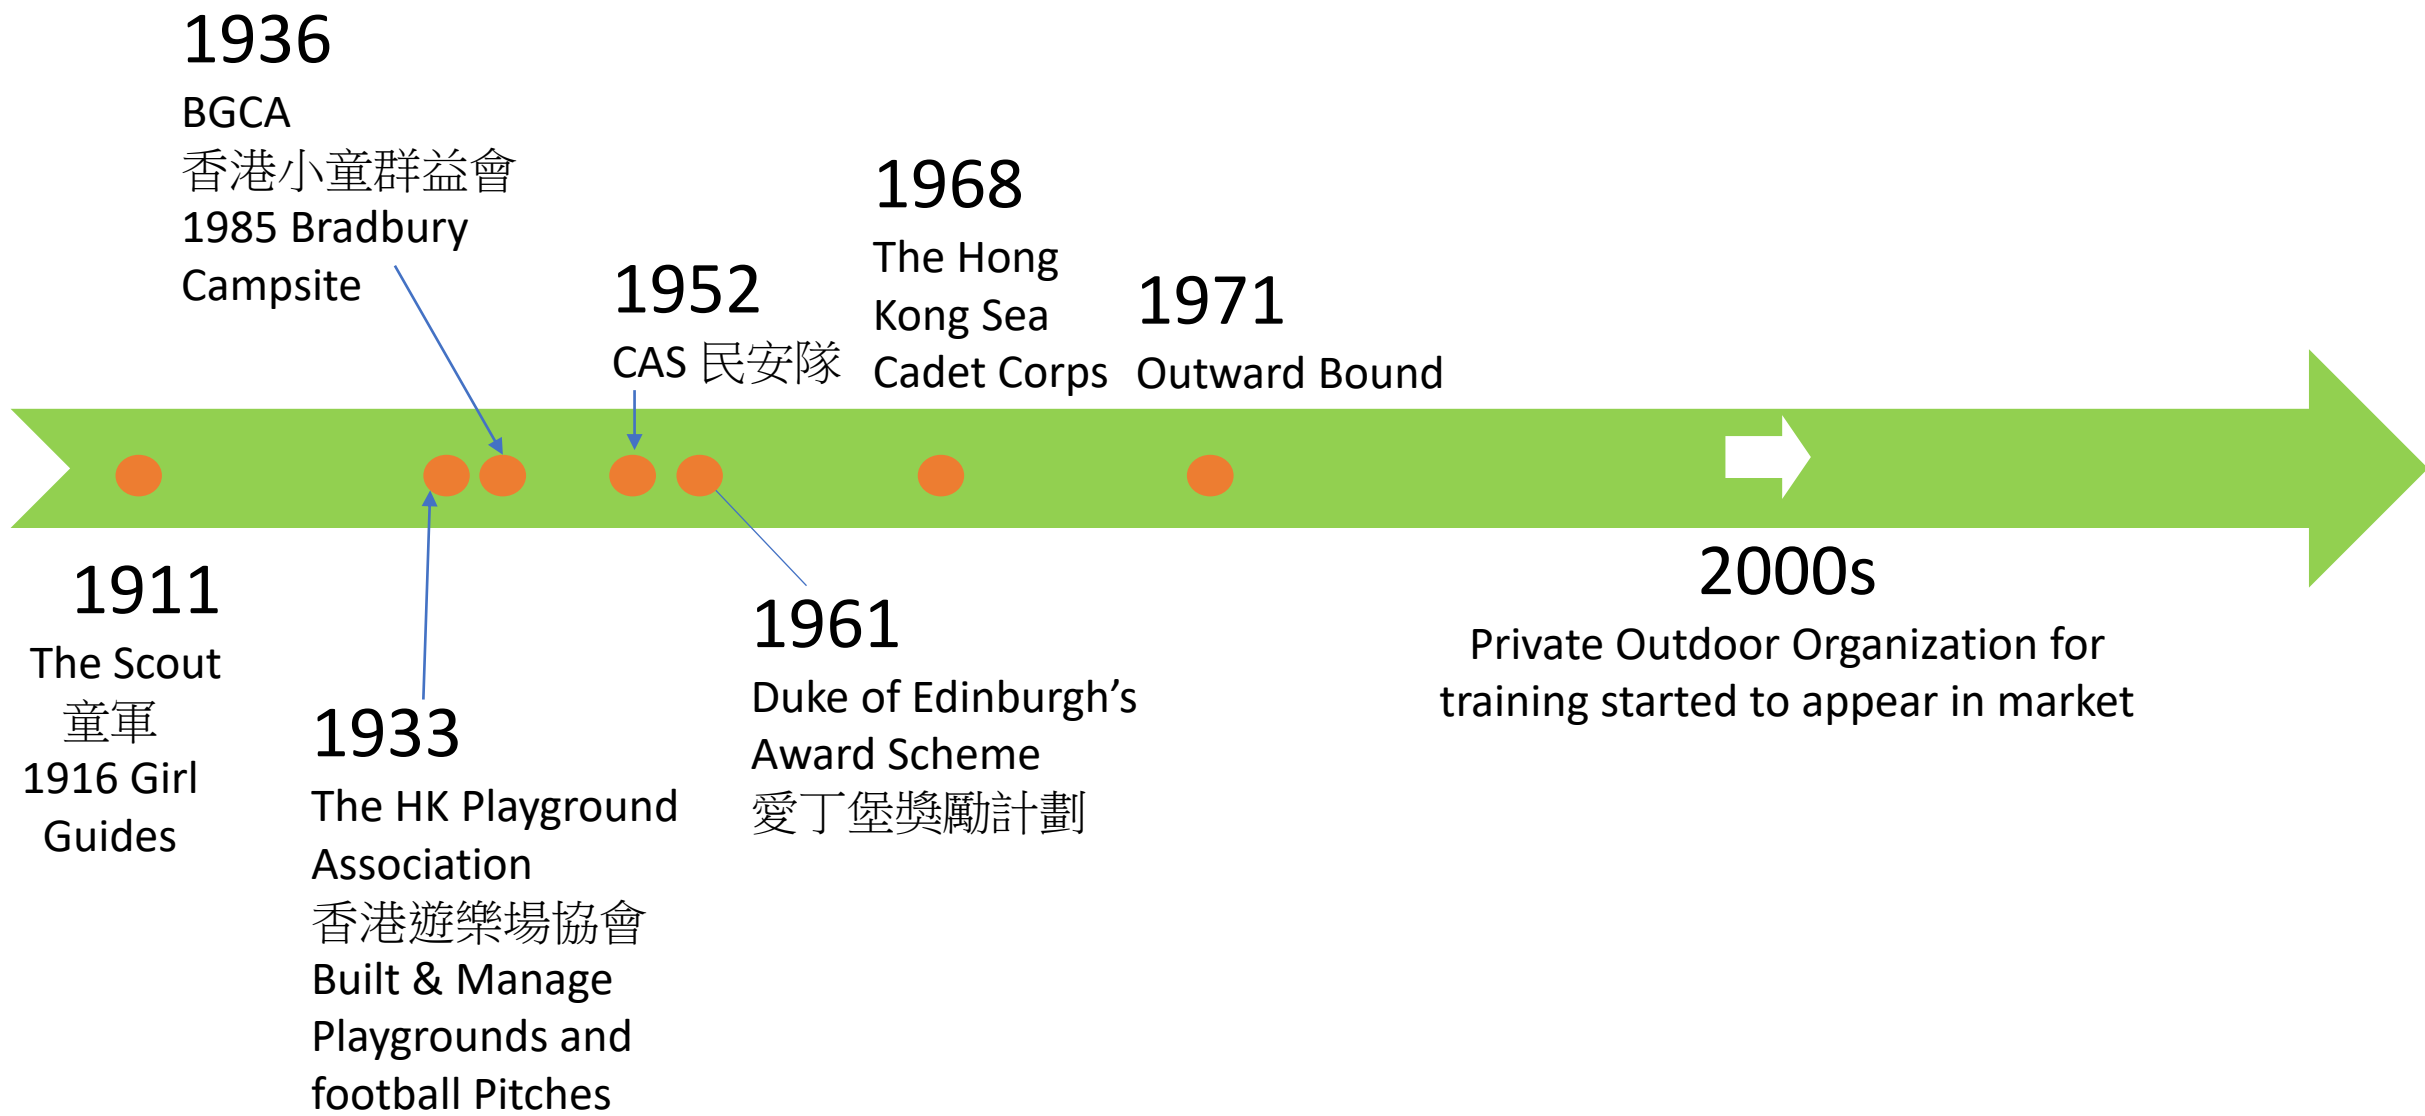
1936
BGCA
香港小童群益會
1985 Bradbury Campsite

1952
CAS 民安隊

1968
The Hong Kong Sea Cadet Corps

1971
Outward Bound

1911
The Scout
童軍
1916 Girl Guides

1933
The HK Playground Association
香港遊樂場協會
Built & Manage Playgrounds and football Pitches

1961
Duke of Edinburgh's Award Scheme
愛丁堡獎勵計劃

2000s
Private Outdoor Organization for training started to appear in market